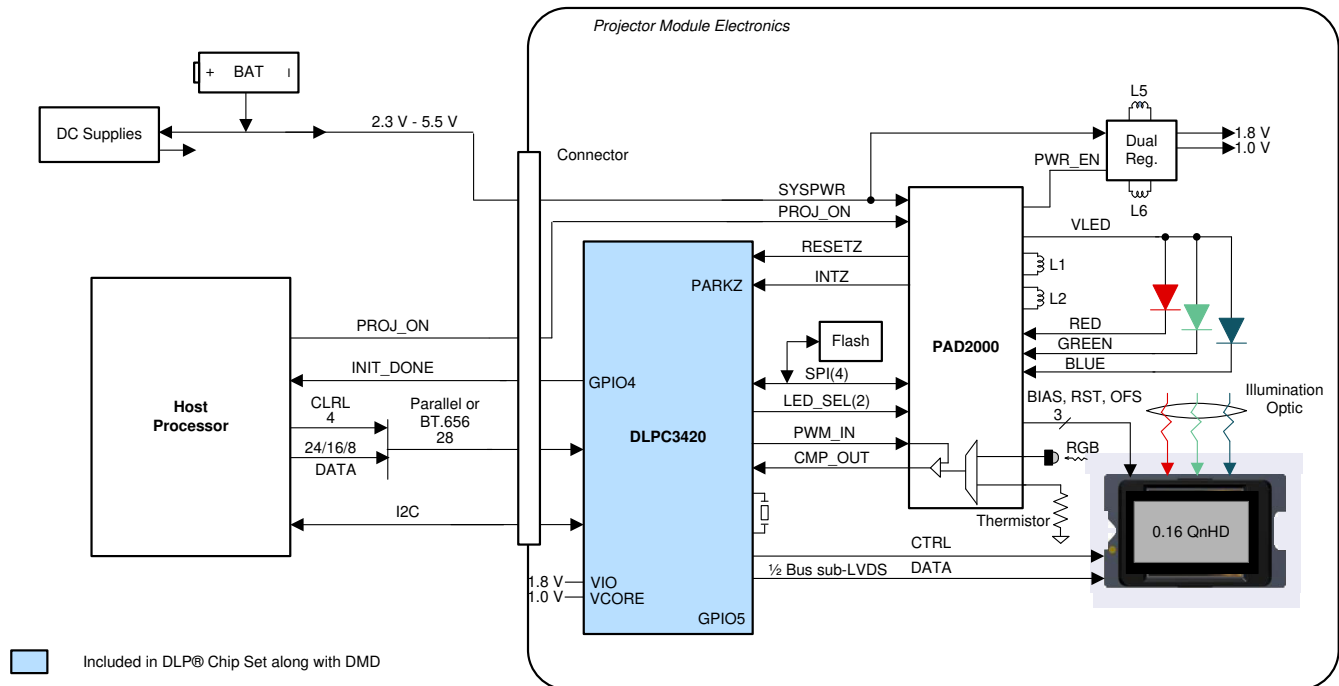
Projector Module Electronics

+ BAT

DC Supplies

2.3 V - 5.5 V

Connector

L5

Dual Reg.

1.8 V
1.0 V

PWR_EN

L6

SYSPWR

PROJ_ON

RESETZ

INTZ

PARKZ

VLED

L1

L2

Flash

PAD2000

RED

GREEN

BLUE

Host Processor

PROJ_ON

INIT_DONE

GPIO4

SPI(4)

LED_SEL(2)

BIAS, RST, OFS

3

Illumination Optic

CLRL
4

Parallel or BT.656
28

24/16/8
DATA

DLPC3420

PWM_IN

CMP_OUT

RGB

I2C

Thermistor

0.16 QnHD

CTRL

½ Bus sub-LVDS

DATA

1.8 V VIO
1.0 V VCORE

GPIO5

Included in DLP® Chip Set along with DMD